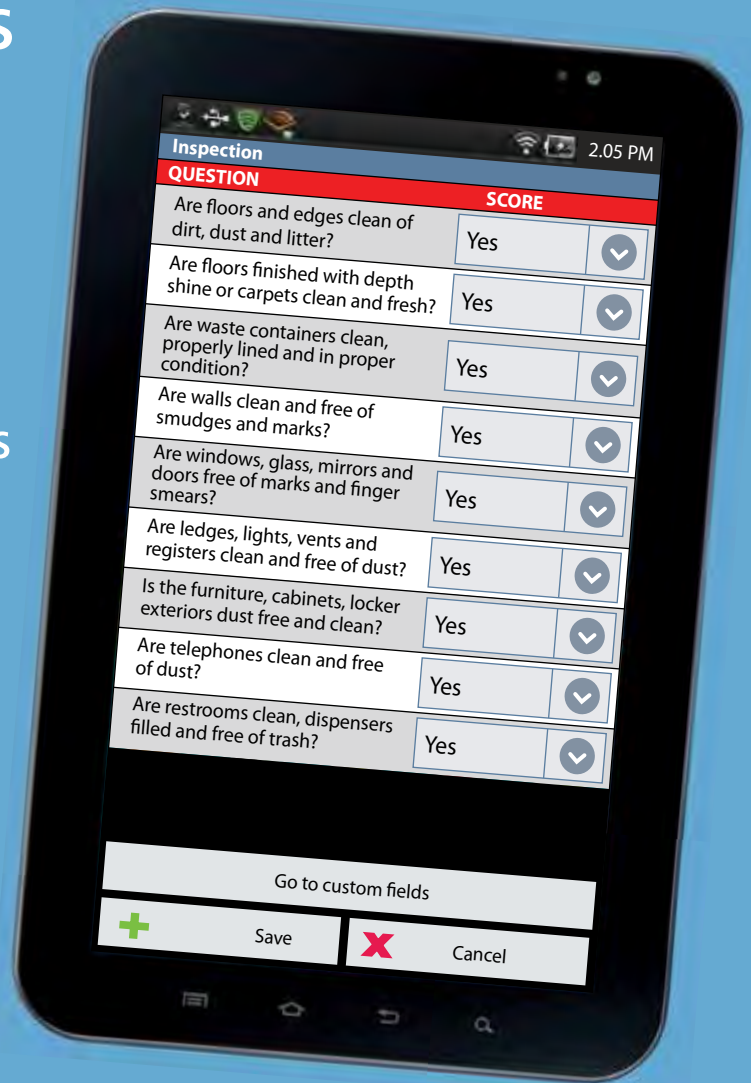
2.05 PM

Inspection

| QUESTION | SCORE |
|---|---|
| Are floors and edges clean of dirt, dust and litter? | Yes |
| Are floors finished with depth shine or carpets clean and fresh? | Yes |
| Are waste containers clean, properly lined and in proper condition? | Yes |
| Are walls clean and free of smudges and marks? | Yes |
| Are windows, glass, mirrors and doors free of marks and finger smears? | Yes |
| Are ledges, lights, vents and registers clean and free of dust? | Yes |
| Is the furniture, cabinets, locker exteriors dust free and clean? | Yes |
| Are telephones clean and free of dust? | Yes |
| Are restrooms clean, dispensers filled and free of trash? | Yes |

Go to custom fields

Save

Cancel